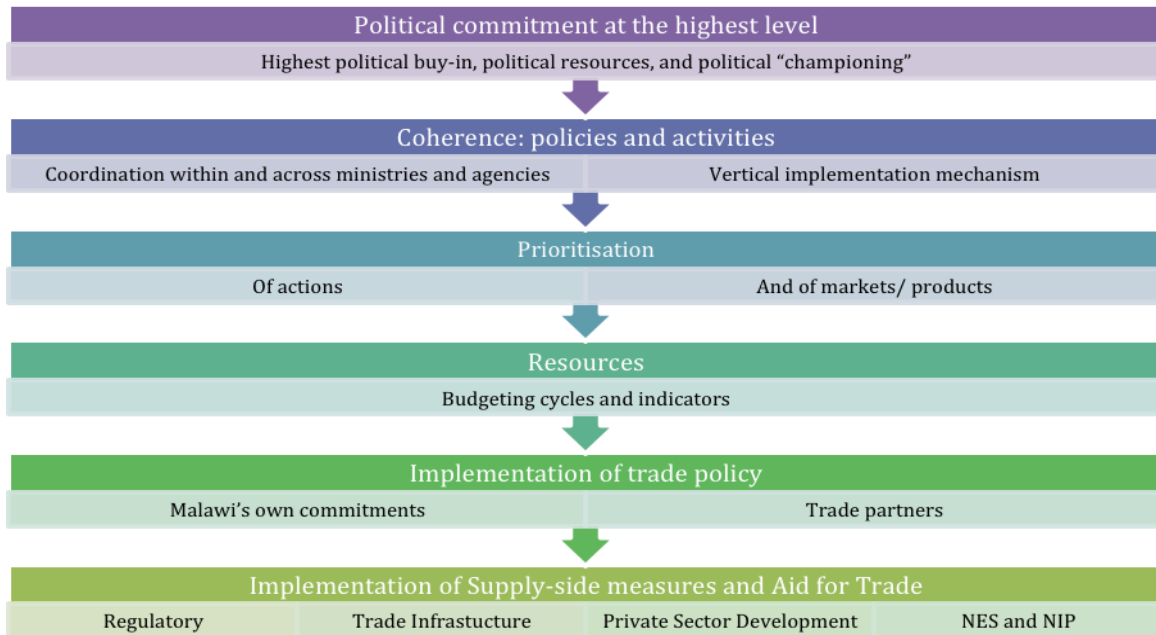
Political commitment at the highest level

Highest political buy-in, political resources, and political “championing”

Coherence: policies and activities

Coordination within and across ministries and agencies

Vertical implementation mechanism

Prioritisation

Of actions

And of markets/ products

Resources

Budgeting cycles and indicators

Implementation of trade policy

Malawi’s own commitments

Trade partners

Implementation of Supply-side measures and Aid for Trade

Regulatory

Trade Infrastucture

Private Sector Development

NES and NIP